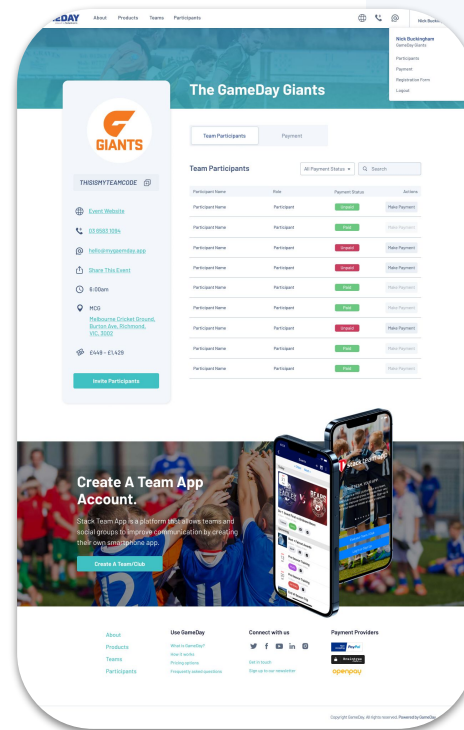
GDAY About Products Teams Participants

Nick Buckin

Nick Buckingham
GameDay Giants
Participants
Payment
Registration Form
Logout

The GameDay Giants

GIANTS

THISISMYTEAMCODE

Event Website

03 9503 1094

hello@mygameday.app

Share This Event

6:00am

MCG

Melbourne Cricket Ground, Burton Ave, Richmond, VIC, 3002

£449 - £1,429

Invite Participants

Team Participants Payment

Team Participants

All Payment Status

Search

| Participant Name | Role | Payment Status | Actions |
|---|---|---|---|
| Participant Name | Participant | Unpaid | Make Payment |
| Participant Name | Participant | Paid | Make Payment |
| Participant Name | Participant | Unpaid | Make Payment |
| Participant Name | Participant | Unpaid | Make Payment |
| Participant Name | Participant | Paid | Make Payment |
| Participant Name | Participant | Paid | Make Payment |
| Participant Name | Participant | Unpaid | Make Payment |
| Participant Name | Participant | Paid | Make Payment |
| Participant Name | Participant | Paid | Make Payment |

Create A Team App Account.

Stack Team App is a platform that allows teams and social groups to improve communication by creating their own smartphone app.

Create A Team/Club

About
Products
Teams
Participants

Use GameDay
What is GameDay?
How it works
Pricing options
Frequently asked questions

Connect with us
Get in touch
Sign up to our newsletter

Payment Providers
PayPal
openpay

Copyright GameDay. All rights reserved. Powered by GameDay